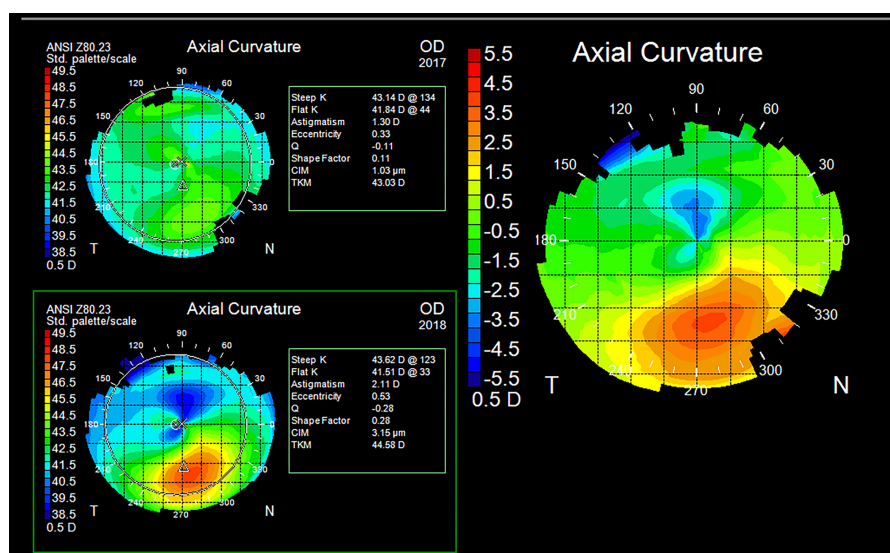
ANSI Z80.23
Std. palette/scale

Axial Curvature

OD
2017

49.5
48.5
47.5
46.5
45.5
44.5
43.5
42.5
41.5
40.5
39.5
38.5
0.5 D

120
90
60
150
30
180
0
210
330
240
270
300
T
N

| | |
|---|---|
| Steep K | 43.14 D @ 134 |
| Flat K | 41.84 D @ 44 |
| Astigmatism | 1.30 D |
| Eccentricity | 0.33 |
| Q | -0.11 |
| Shape Factor | 0.11 |
| CIM | 1.03 µm |
| TKM | 43.03 D |

ANSI Z80.23
Std. palette/scale

Axial Curvature

OD
2018

49.5
48.5
47.5
46.5
45.5
44.5
43.5
42.5
41.5
40.5
39.5
38.5
0.5 D

120
90
60
150
30
180
0
210
330
240
270
300
T
N

| | |
|---|---|
| Steep K | 43.62 D @ 123 |
| Flat K | 41.51 D @ 33 |
| Astigmatism | 2.11 D |
| Eccentricity | 0.53 |
| Q | -0.28 |
| Shape Factor | 0.28 |
| CIM | 3.15 µm |
| TKM | 44.58 D |

5.5
4.5
3.5
2.5
1.5
0.5
-0.5
-1.5
-2.5
-3.5
-4.5
-5.5
0.5 D

Axial Curvature

90
120
60
150
30
180
0
210
330
240
300
270
T
N